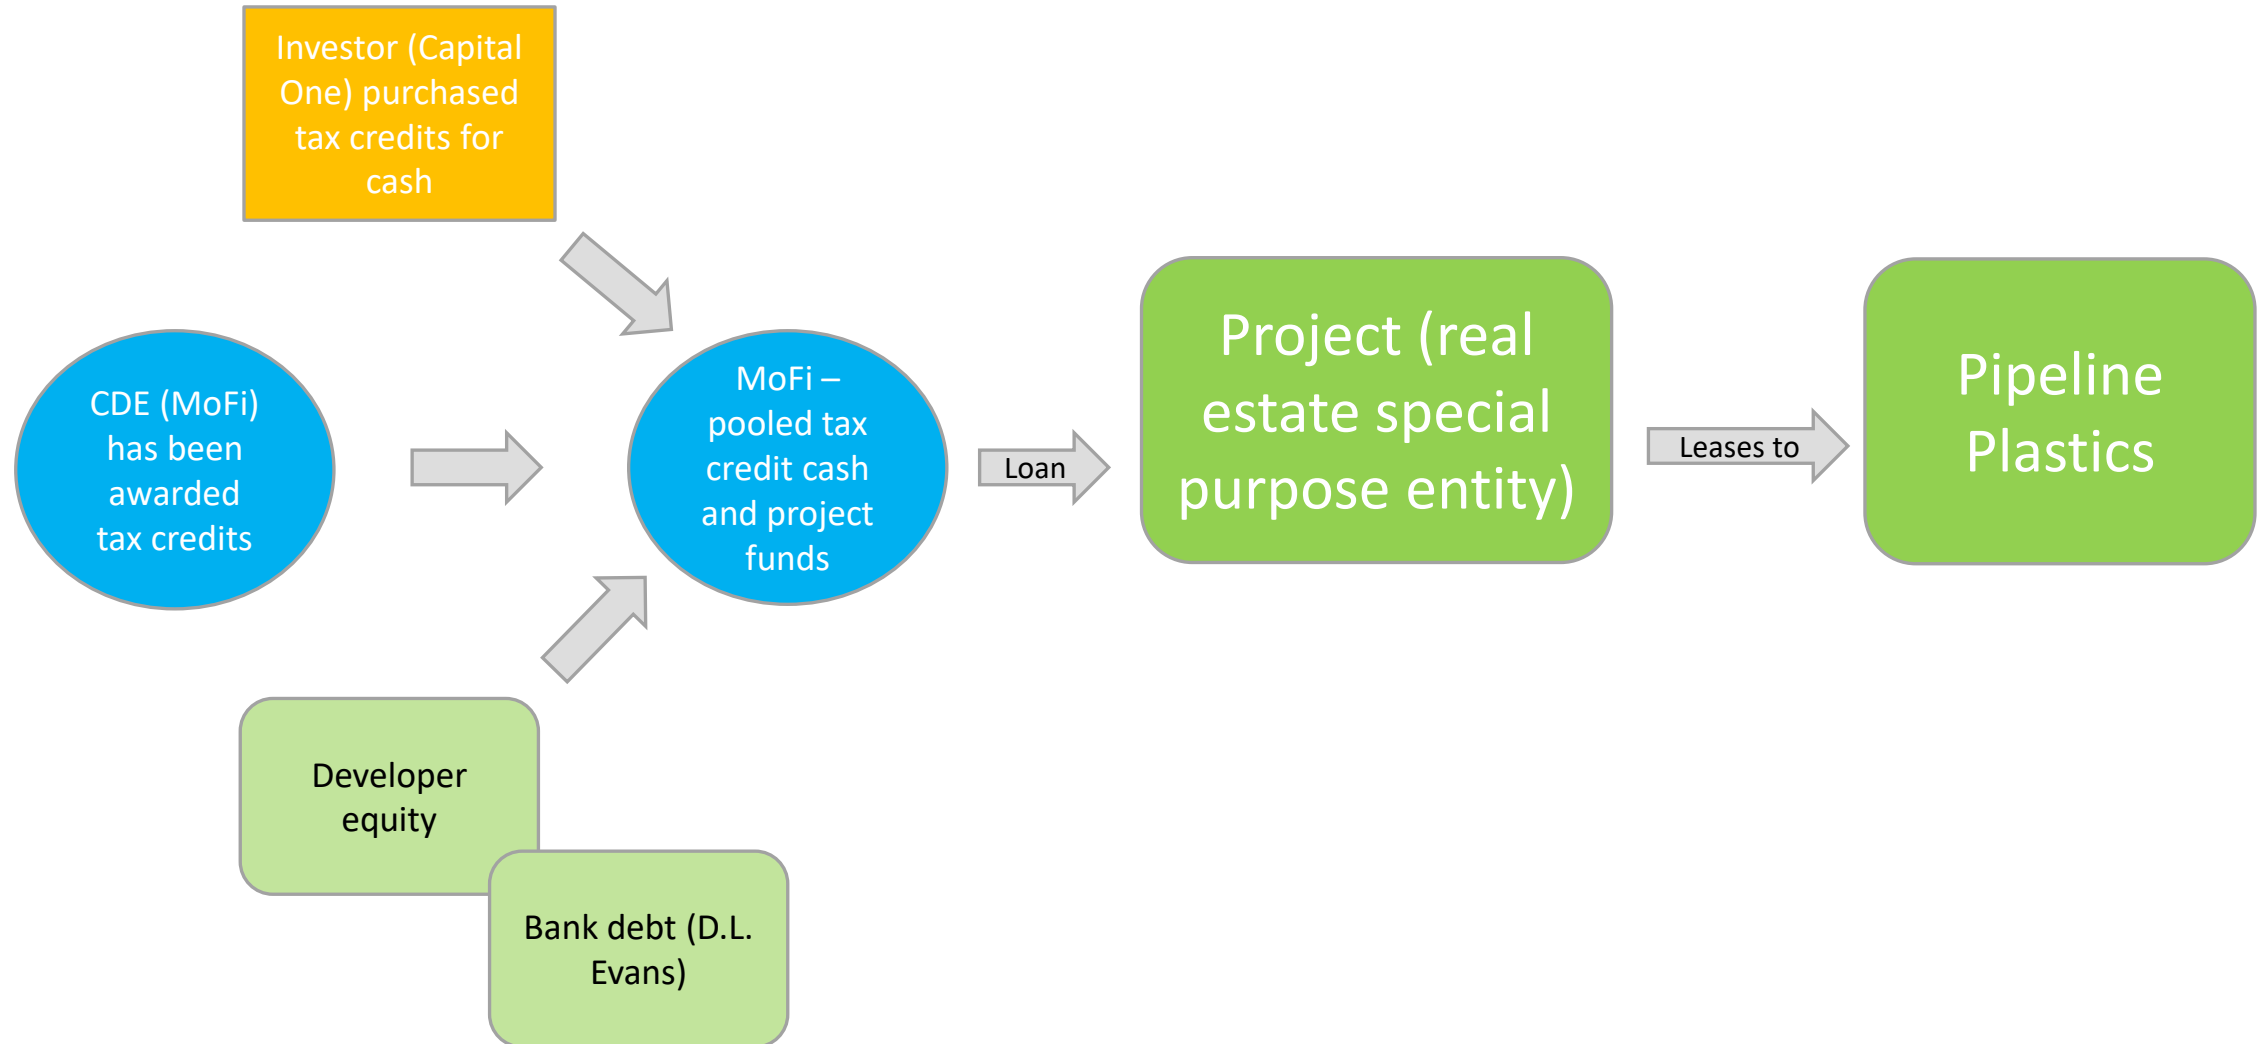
Investor (Capital One) purchased tax credits for cash

CDE (MoFi) has been awarded tax credits

MoFi – pooled tax credit cash and project funds

Loan

Project (real estate special purpose entity)

Leases to

Pipeline Plastics

Developer equity

Bank debt (D.L. Evans)